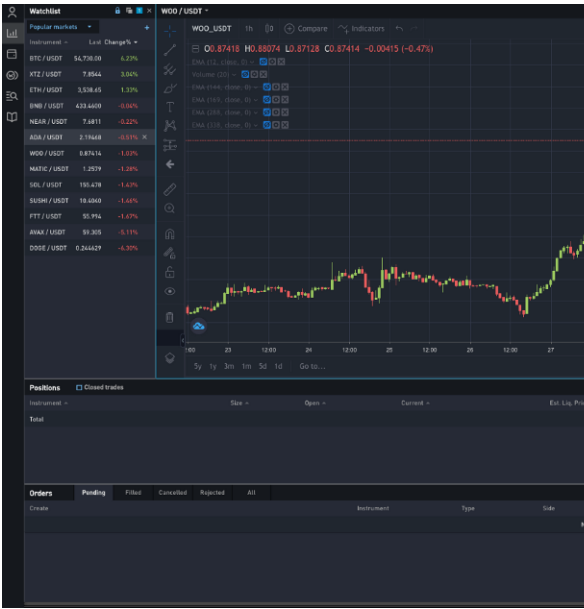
Watchlist

Popular markets

| Instrument | Last | Change% |
|---|---|---|
| BTC / USDT | 54,738.00 | 6.23% |
| XTZ / USDT | 7.8544 | 3.04% |
| ETH / USDT | 3,538.45 | 1.33% |
| BNB / USDT | 433.4400 | -0.06% |
| NEAR / USDT | 7.6811 | -0.22% |
| ADA / USDT | 2.19468 | -0.51% |
| WOO / USDT | 0.87414 | -1.03% |
| MATIC / USDT | 1.2579 | -1.28% |
| SOL / USDT | 155.478 | -1.63% |
| SUSHI / USDT | 10.4060 | -1.66% |
| FTT / USDT | 55.994 | -1.67% |
| AVAX / USDT | 59.305 | -5.11% |
| DOGE / USDT | 0.246629 | -6.39% |

WOO / USDT

WOO_USDT 1h Compare Indicators

O0.87418 H0.88074 L0.87128 C0.87414 −0.00415 (−0.47%)

EMA (12, close, 0)
Volume (20)
EMA (144, close, 0)
EMA (169, close, 0)
EMA (288, close, 0)
EMA (338, close, 0)

:00 23 12:00 24 12:00 25 12:00 26 12:00 27

5y 1y 3m 1m 5d 1d Go to...

Positions Closed trades

Instrument Size Open Current Est. Liq. Pri

Total

Orders Pending Filled Cancelled Rejected All

Create Instrument Type Side